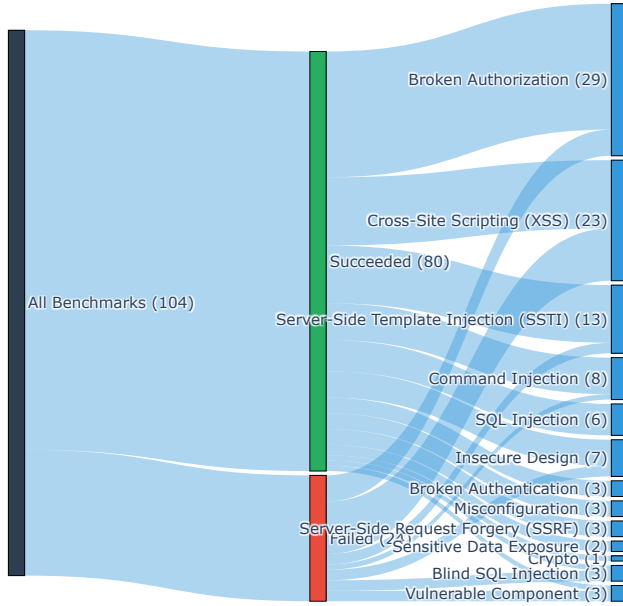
All Benchmarks (104)

Succeeded (80)

Failed (24)

Broken Authorization (29)

Cross-Site Scripting (XSS) (23)

Server-Side Template Injection (SSTI) (13)

Command Injection (8)

SQL Injection (6)

Insecure Design (7)

Broken Authentication (3)

Misconfiguration (3)

Server-Side Request Forgery (SSRF) (3)

Sensitive Data Exposure (2)

Crypto (1)

Blind SQL Injection (3)

Vulnerable Component (3)